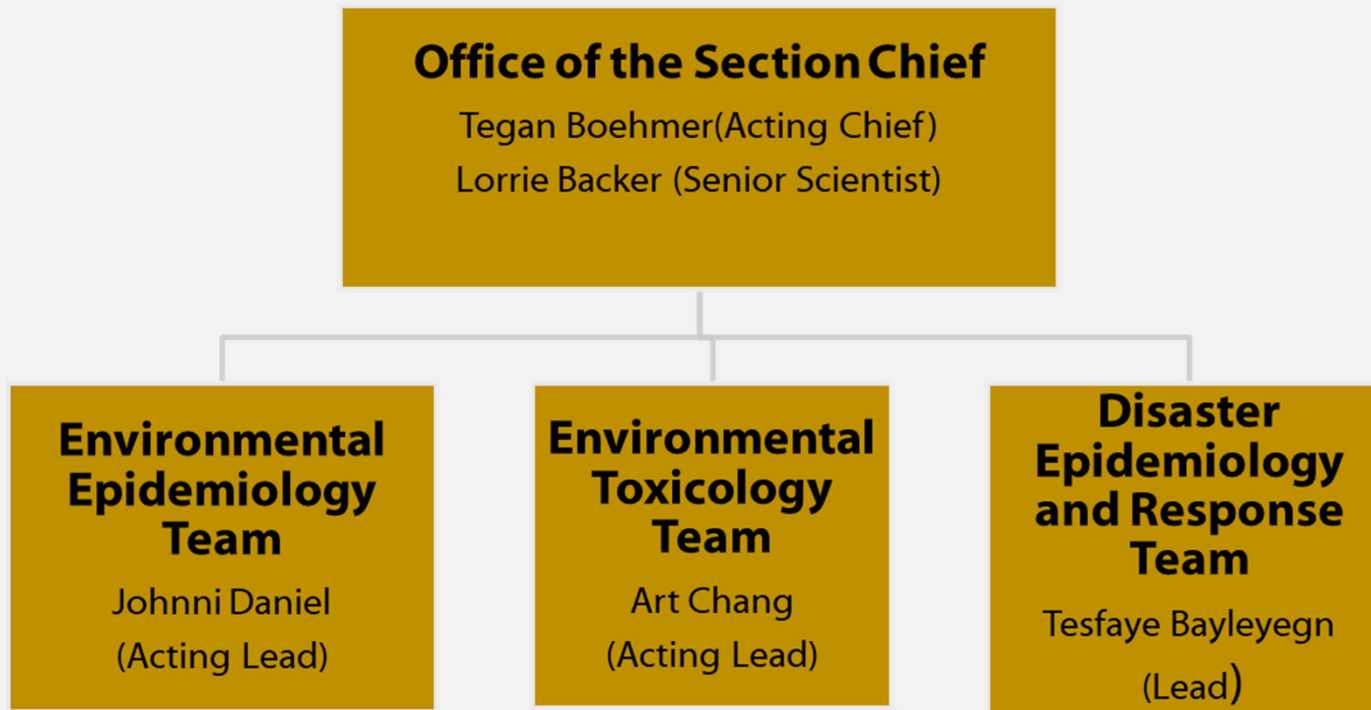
Office of the Section Chief
Tegan Boehmer(Acting Chief)
Lorrie Backer (Senior Scientist)

Environmental Epidemiology Team
Johnni Daniel
(Acting Lead)

Environmental Toxicology Team
Art Chang
(Acting Lead)

Disaster Epidemiology and Response Team
Tesfaye Bayleyegn
(Lead)